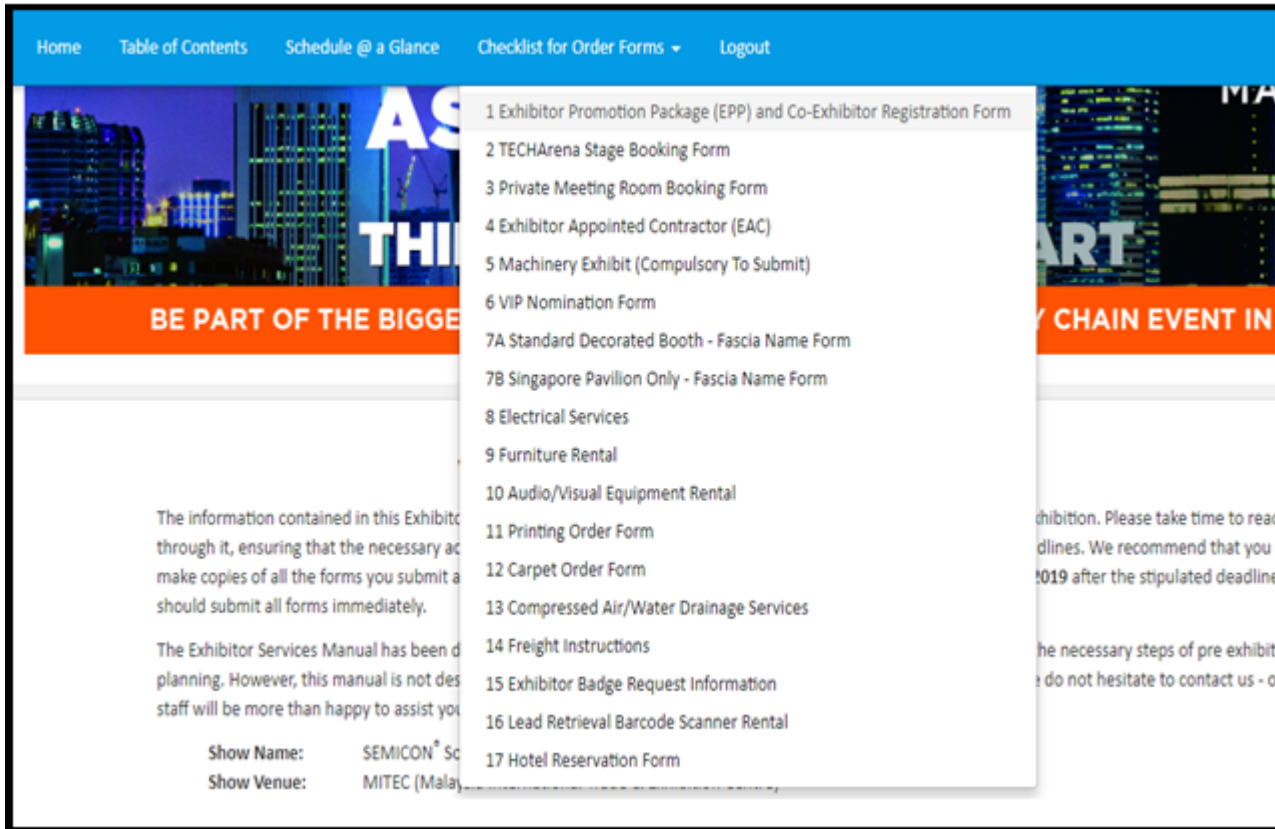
Home Table of Contents Schedule @ a Glance Checklist for Order Forms Logout

AS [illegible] MA
THI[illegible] ART

BE PART OF THE BIGGE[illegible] CHAIN EVENT IN

1 Exhibitor Promotion Package (EPP) and Co-Exhibitor Registration Form
2 TECHArena Stage Booking Form
3 Private Meeting Room Booking Form
4 Exhibitor Appointed Contractor (EAC)
5 Machinery Exhibit (Compulsory To Submit)
6 VIP Nomination Form
7A Standard Decorated Booth - Fascia Name Form
7B Singapore Pavilion Only - Fascia Name Form
8 Electrical Services
9 Furniture Rental
10 Audio/Visual Equipment Rental
11 Printing Order Form
12 Carpet Order Form
13 Compressed Air/Water Drainage Services
14 Freight Instructions
15 Exhibitor Badge Request Information
16 Lead Retrieval Barcode Scanner Rental
17 Hotel Reservation Form

The information contained in this Exhibito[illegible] xhibition. Please take time to rea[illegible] through it, ensuring that the necessary ac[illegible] dlines. We recommend that you make copies of all the forms you submit a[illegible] 2019 after the stipulated deadlin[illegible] should submit all forms immediately.

The Exhibitor Services Manual has been d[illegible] he necessary steps of pre exhibit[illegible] planning. However, this manual is not des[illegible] e do not hesitate to contact us - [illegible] staff will be more than happy to assist yo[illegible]

Show Name: SEMICON® S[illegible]
Show Venue: MITEC (Malay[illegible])